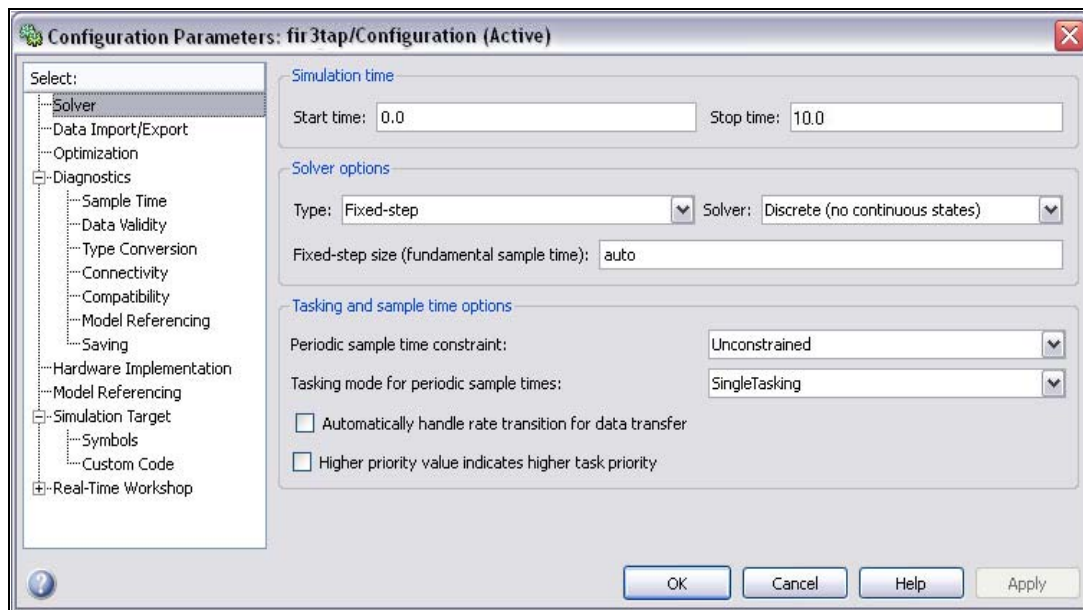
Configuration Parameters: fir3tap/Configuration (Active)

Select:
Solver
Data Import/Export
Optimization
Diagnostics
Sample Time
Data Validity
Type Conversion
Connectivity
Compatibility
Model Referencing
Saving
Hardware Implementation
Model Referencing
Simulation Target
Symbols
Custom Code
Real-Time Workshop

Simulation time
Start time: 0.0
Stop time: 10.0

Solver options
Type: Fixed-step
Solver: Discrete (no continuous states)
Fixed-step size (fundamental sample time): auto

Tasking and sample time options
Periodic sample time constraint: Unconstrained
Tasking mode for periodic sample times: SingleTasking
Automatically handle rate transition for data transfer
Higher priority value indicates higher task priority

OK
Cancel
Help
Apply